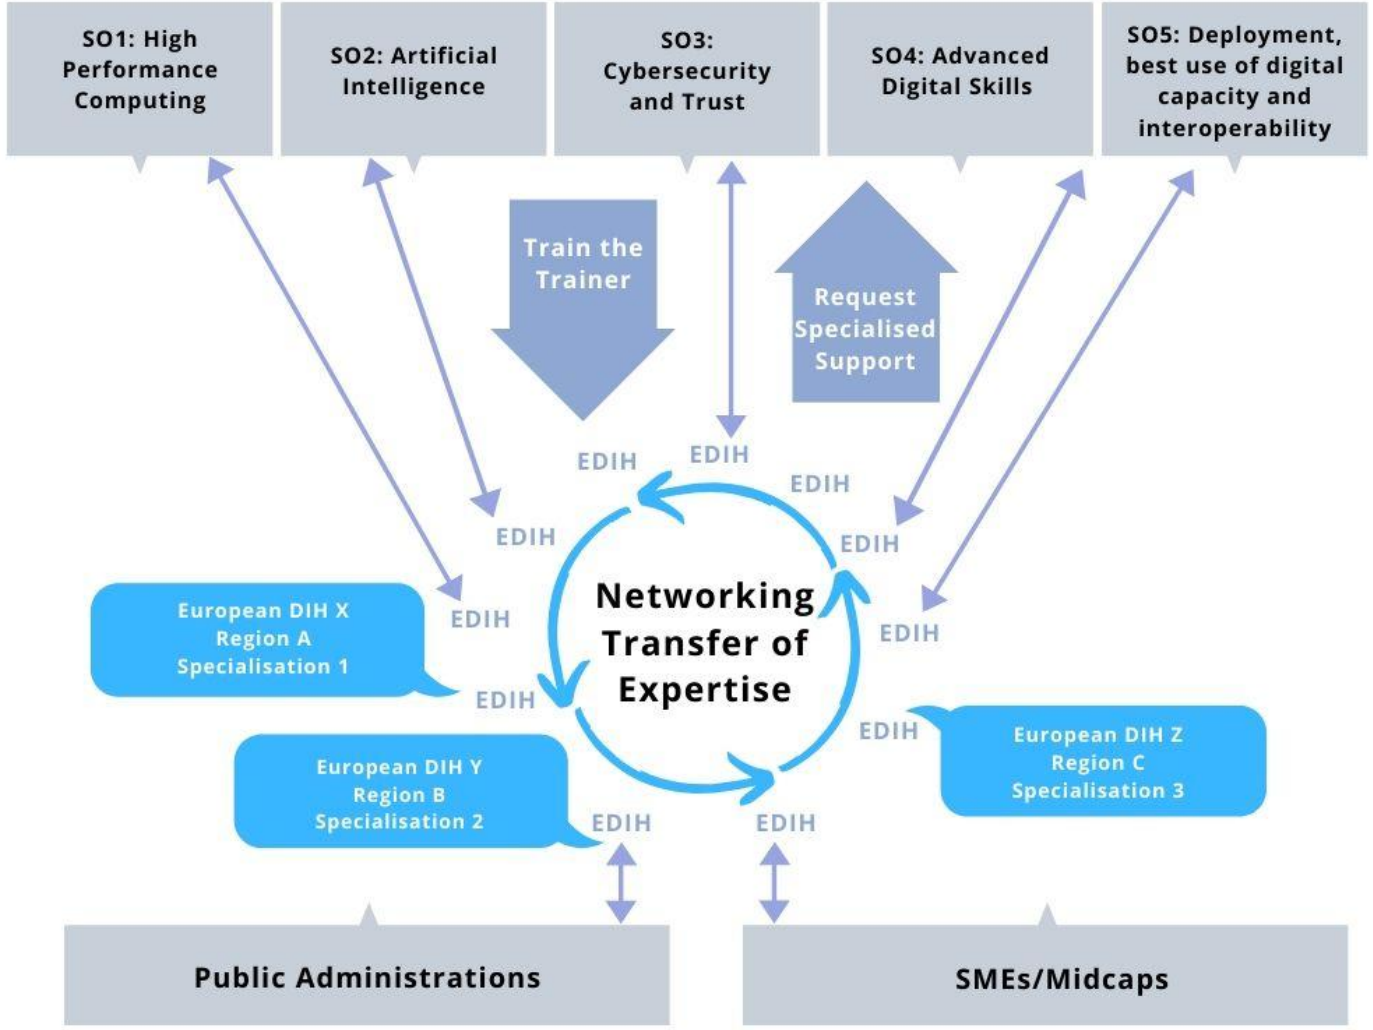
SO1: High Performance Computing

SO2: Artificial Intelligence

SO3: Cybersecurity and Trust

SO4: Advanced Digital Skills

SO5: Deployment, best use of digital capacity and interoperability

Train the Trainer

Request Specialised Support

EDIH

EDIH

EDIH

EDIH

EDIH

EDIH

EDIH

EDIH

EDIH

Networking Transfer of Expertise

European DIH X Region A Specialisation 1

European DIH Y Region B Specialisation 2

European DIH Z Region C Specialisation 3

EDIH

EDIH

Public Administrations

SMEs/Midcaps